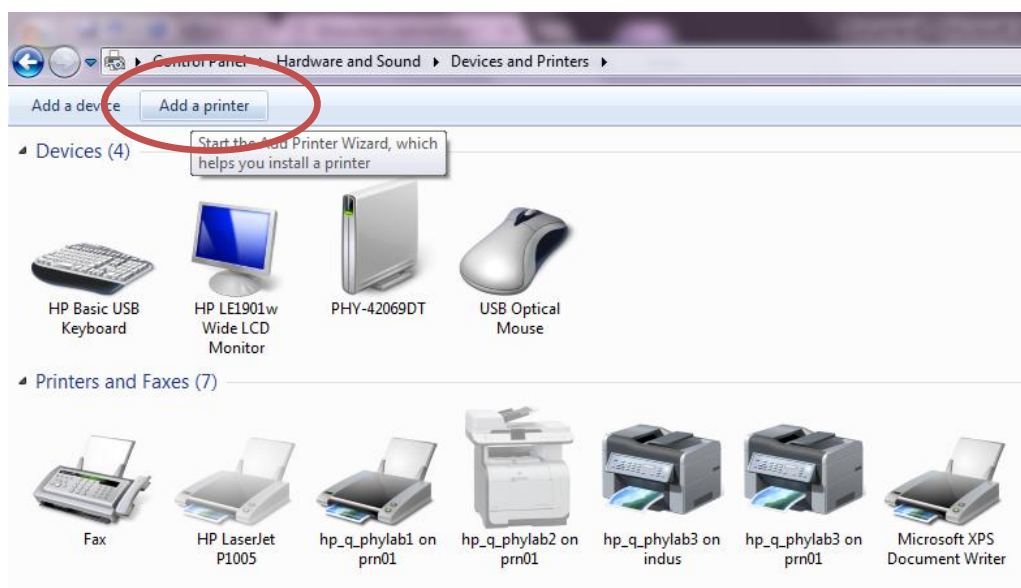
Control Panel ▸ Hardware and Sound ▸ Devices and Printers ▸

Add a device Add a printer

Start the Add Printer Wizard, which helps you install a printer

Devices (4)

HP Basic USB Keyboard

HP LE1901w Wide LCD Monitor

PHY-42069DT

USB Optical Mouse

Printers and Faxes (7)

Fax

HP LaserJet P1005

hp_q_phylab1 on prn01

hp_q_phylab2 on prn01

hp_q_phylab3 on indus

hp_q_phylab3 on prn01

Microsoft XPS Document Writer